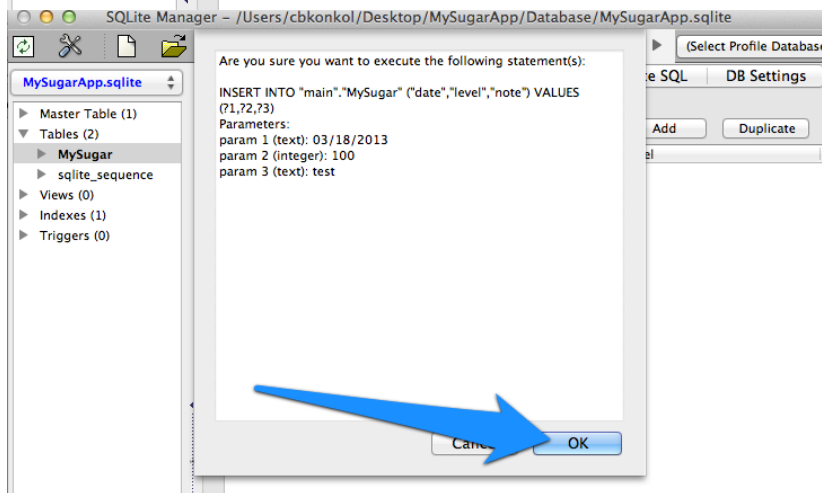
SQLite Manager - /Users/cbkonkol/Desktop/MySugarApp/Database/MySugarApp.sqlite

MySugarApp.sqlite

Master Table (1)
Tables (2)
MySugar
sqlite_sequence
Views (0)
Indexes (1)
Triggers (0)

(Select Profile Databas

e SQL
DB Settings

Add
Duplicate

el

Are you sure you want to execute the following statement(s):

INSERT INTO "main"."MySugar" ("date","level","note") VALUES (?1,?2,?3)
Parameters:
param 1 (text): 03/18/2013
param 2 (integer): 100
param 3 (text): test

Canc

OK